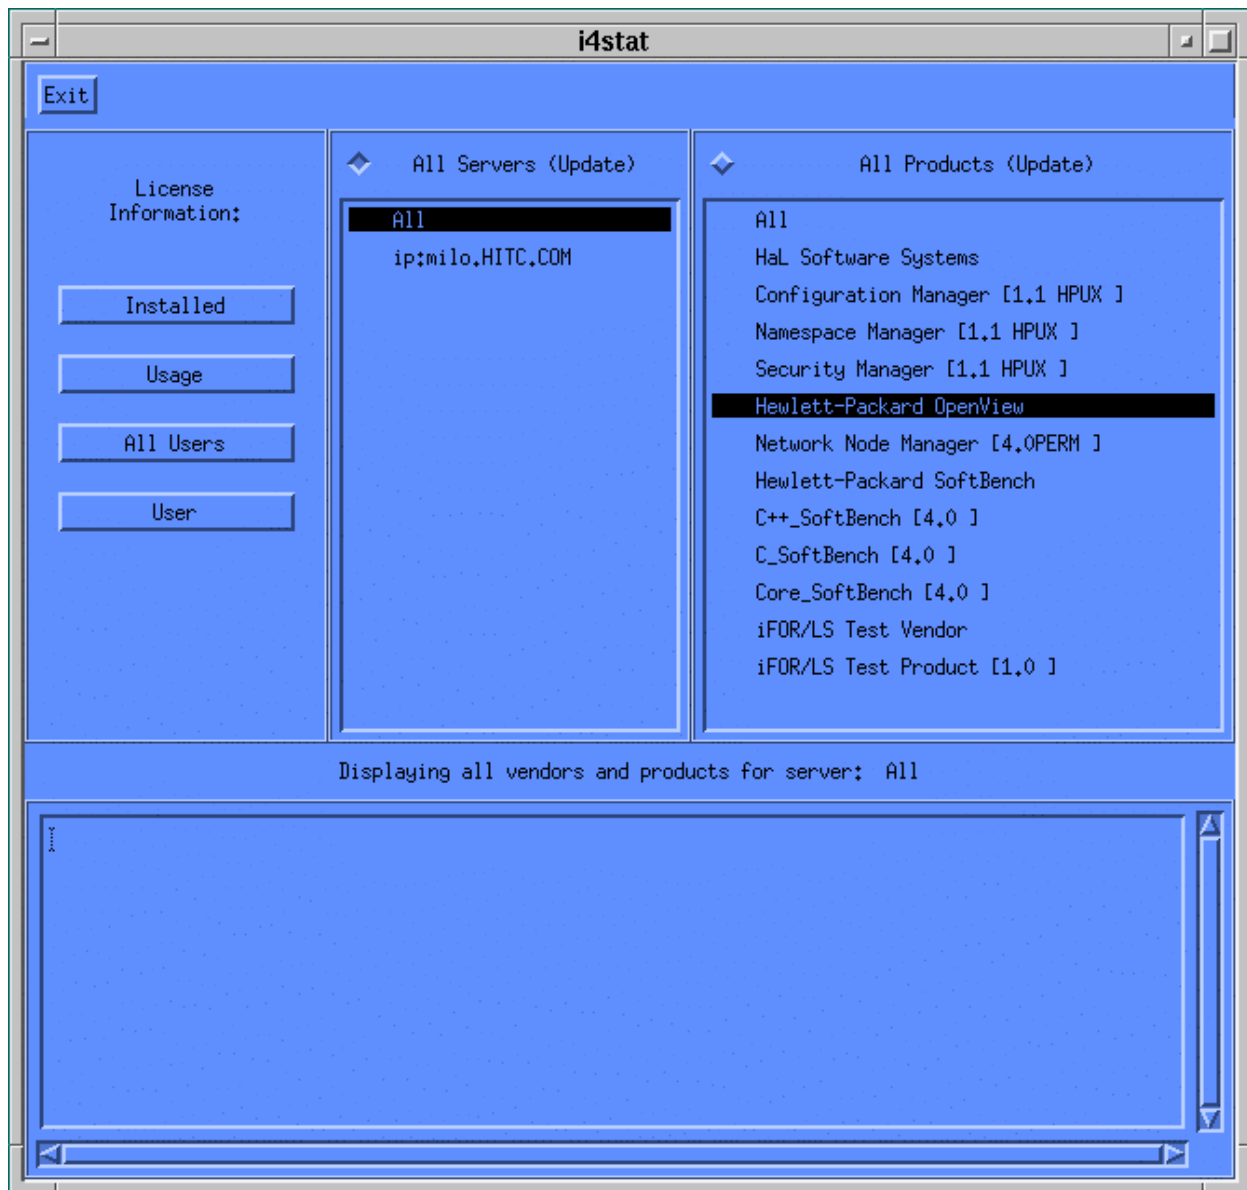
i4stat

Exit

License Information:

Installed

Usage

All Users

User

All Servers (Update)

All
ip:milo.HITC.COM

All Products (Update)

All
HaL Software Systems
Configuration Manager [1.1 HPUX ]
Namespace Manager [1.1 HPUX ]
Security Manager [1.1 HPUX ]
Hewlett-Packard OpenView
Network Node Manager [4.0PERM ]
Hewlett-Packard SoftBench
C++_SoftBench [4.0 ]
C_SoftBench [4.0 ]
Core_SoftBench [4.0 ]
iFOR/LS Test Vendor
iFOR/LS Test Product [1.0 ]

Displaying all vendors and products for server: All